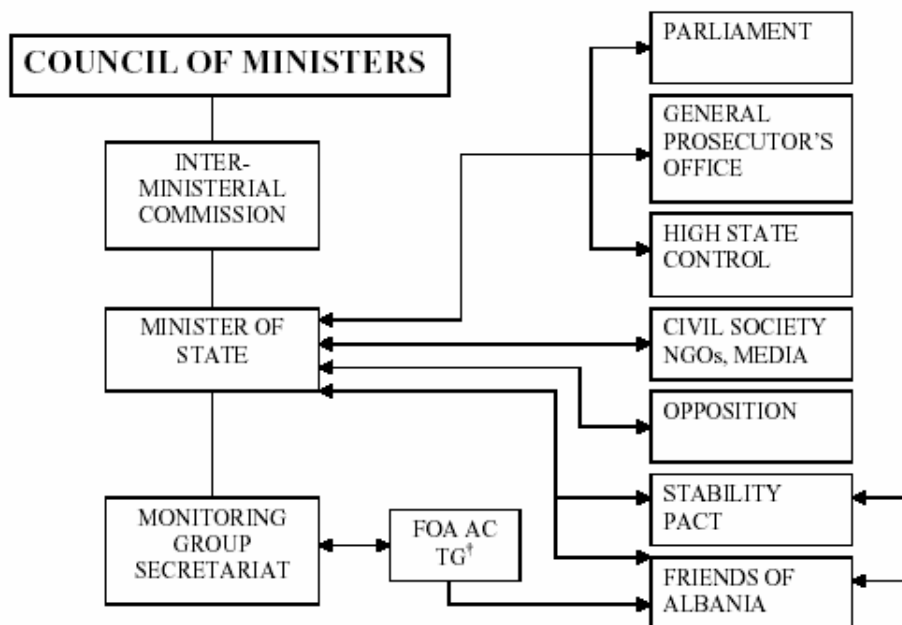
COUNCIL OF MINISTERS

INTER-MINISTERIAL COMMISSION

MINISTER OF STATE

MONITORING GROUP SECRETARIAT

FOA AC TG$^{\dagger}$

PARLIAMENT

GENERAL PROSECUTOR'S OFFICE

HIGH STATE CONTROL

CIVIL SOCIETY NGOs, MEDIA

OPPOSITION

STABILITY PACT

FRIENDS OF ALBANIA